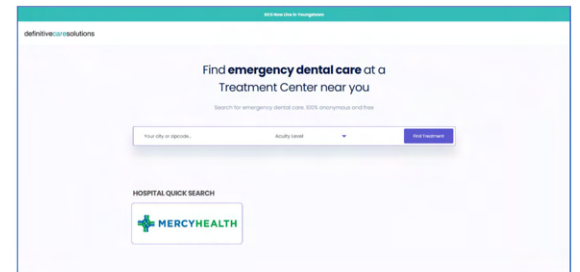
ER & Now Care in Youngstown

definitivecaresolutions

Find emergency dental care at a Treatment Center near you

Search for emergency dental care. 100% anonymous and free

Your city or zipcode...

Acuity level

Find Treatment

HOSPITAL QUICK SEARCH

MERCYHEALTH